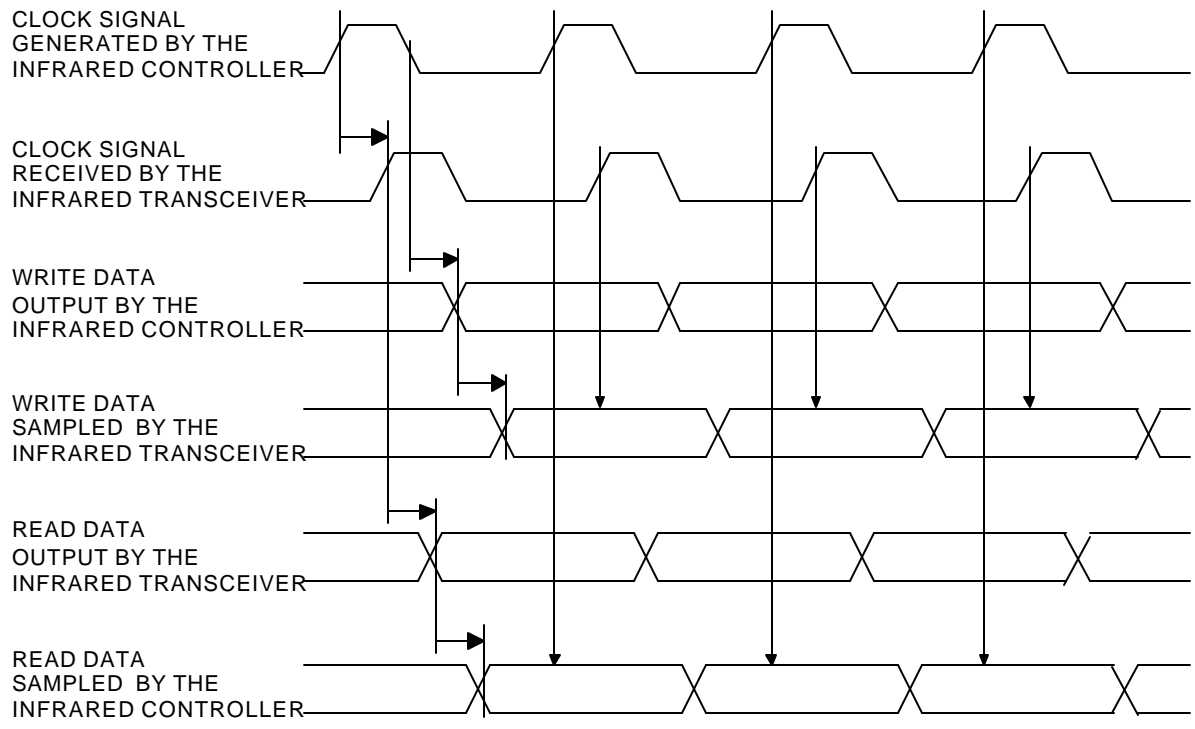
CLOCK SIGNAL
GENERATED BY THE
INFRARED CONTROLLER

CLOCK SIGNAL
RECEIVED BY THE
INFRARED TRANSCEIVER

WRITE DATA
OUTPUT BY THE
INFRARED CONTROLLER

WRITE DATA
SAMPLED BY THE
INFRARED TRANSCEIVER

READ DATA
OUTPUT BY THE
INFRARED TRANSCEIVER

READ DATA
SAMPLED BY THE
INFRARED CONTROLLER